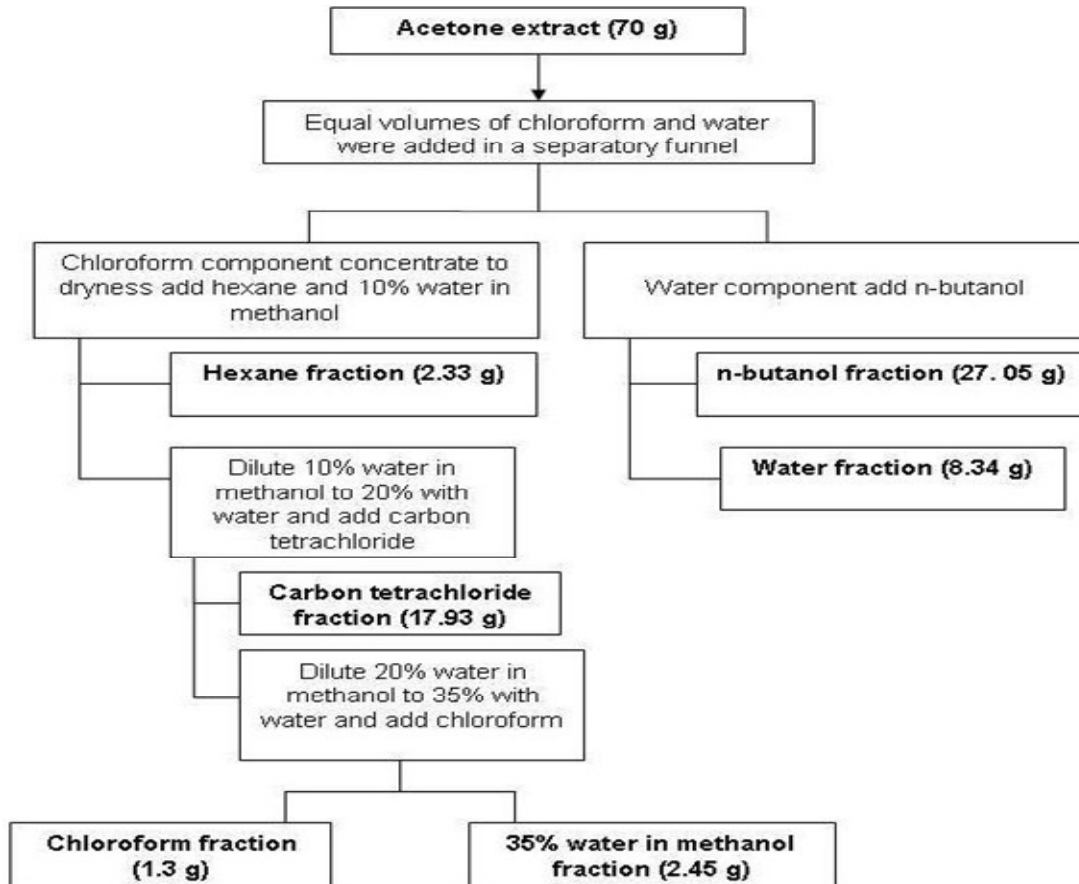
Acetone extract (70 g)

Equal volumes of chloroform and water were added in a separatory funnel

Chloroform component concentrate to dryness add hexane and 10% water in methanol

Hexane fraction (2.33 g)

Dilute 10% water in methanol to 20% with water and add carbon tetrachloride

Carbon tetrachloride fraction (17.93 g)

Dilute 20% water in methanol to 35% with water and add chloroform

Chloroform fraction (1.3 g)

35% water in methanol fraction (2.45 g)

Water component add n-butanol

n-butanol fraction (27. 05 g)

Water fraction (8.34 g)